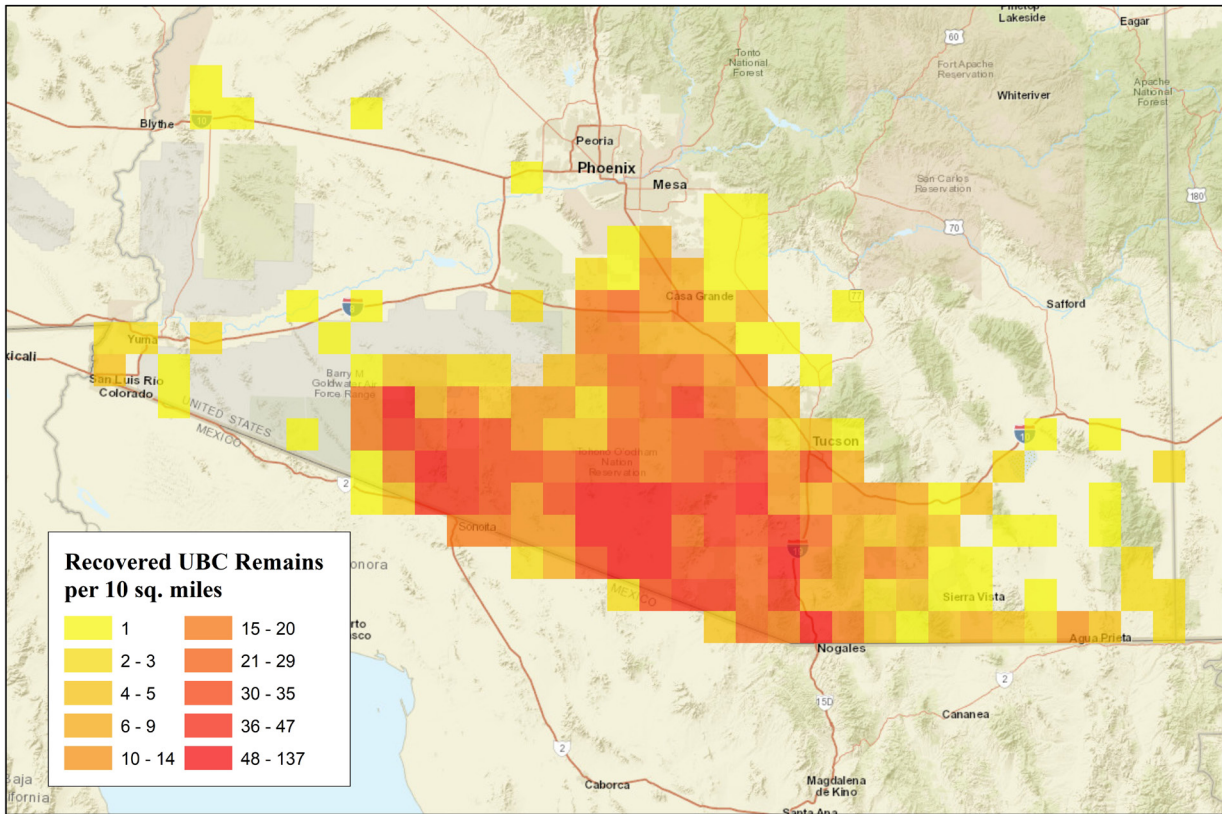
Pinetop
Lakeside
Eagar
60
Tonto
National
Forest
Fort Apache
Reservation
Apache
National
Forest
Whiteriver
Blythe
10
Peoria
Phoenix
Mesa
San Carlos
Reservation
180
70
Casa Grande
77
Safford
8
Yuma
xicali
San Luis Rio
Colorado
Barry M.
Goldwater Air
Force Range
UNITED STATES
MEXICO
Tohono O'odham
Nation
Reservation
Tucson
10
2
Sonoita
19
Recovered UBC Remains
per 10 sq. miles
onora
| | | | |
|---|---|---|---|
| | 1 | | 15 - 20 |
| | 2 - 3 | | 21 - 29 |
| | 4 - 5 | | 30 - 35 |
| | 6 - 9 | | 36 - 47 |
| | 10 - 14 | | 48 - 137 |
rto
asco
MEXICO
Sierra Vista
Nogales
Agua Prieta
2
15D
Cananea
2
Baja
lifornia
Caborca
Magdalena
de Kino
Santa Ana